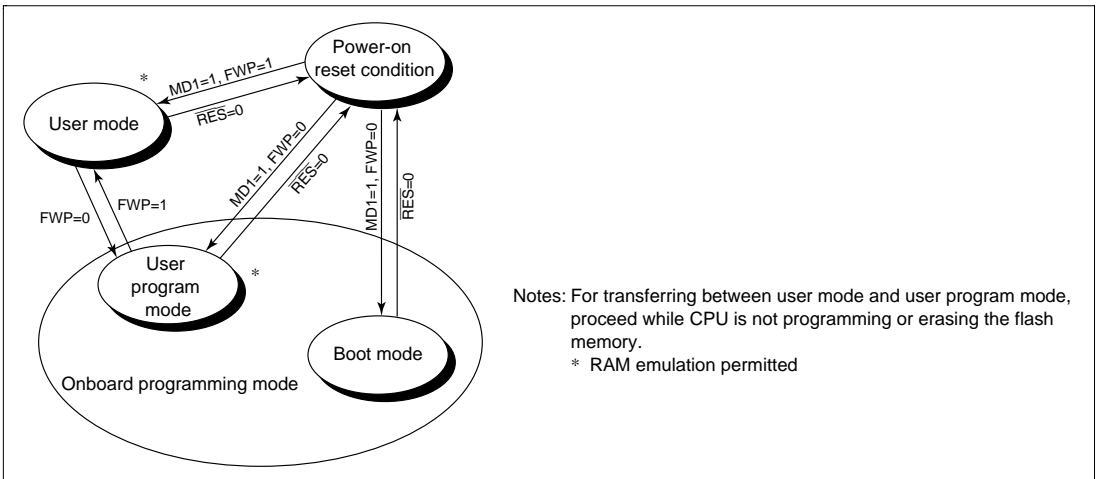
Power-on reset condition

*

MD1=1, FWP=1

User mode

$\overline{RES}$=0

MD1=1, FWP=0

$\overline{RES}$=0

MD1=1, FWP=0

$\overline{RES}$=0

FWP=0

FWP=1

User program mode

*

Boot mode

Onboard programming mode

Notes: For transferring between user mode and user program mode, proceed while CPU is not programming or erasing the flash memory.
* RAM emulation permitted